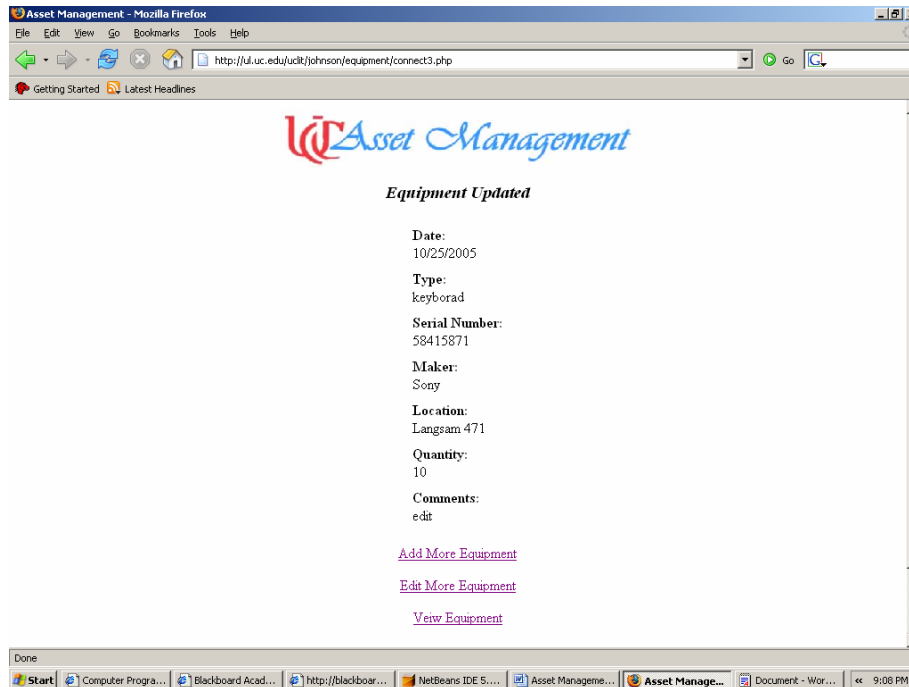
Asset Management - Mozilla Firefox

File Edit View Go Bookmarks Tools Help

http://ul.uc.edu/uclit/johnson/equipment/connect3.php

Go

Getting Started Latest Headlines

UC Asset Management

Equipment Updated

Date:
10/25/2005

Type:
keyborad

Serial Number:
58415871

Maker:
Sony

Location:
Langsam 471

Quantity:
10

Comments:
edit

Add More Equipment

Edit More Equipment

Veiw Equipment

Done

Start | Computer Progra... | Blackboard Acad... | http://blackboar... | NetBeans IDE 5.... | Asset Manageme... | Asset Manage... | Document - Wor... | « 9:08 PM